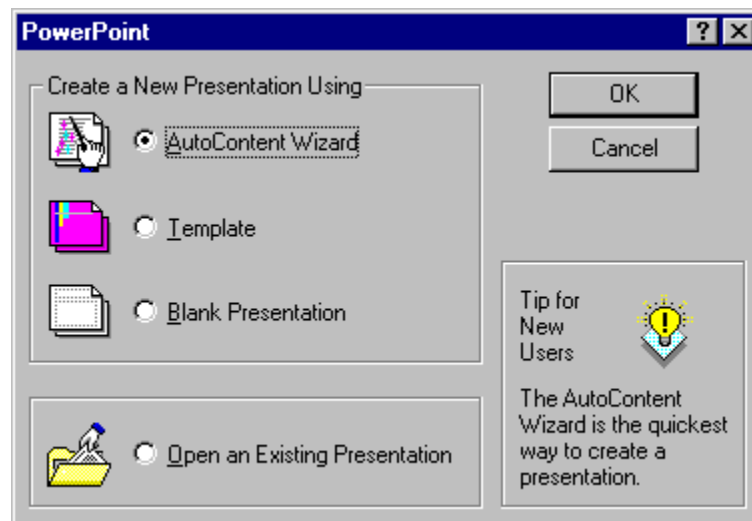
PowerPoint

?

Create a New Presentation Using

AutoContent Wizard

Template

Blank Presentation

Open an Existing Presentation

OK

Cancel

Tip for New Users

The AutoContent Wizard is the quickest way to create a presentation.